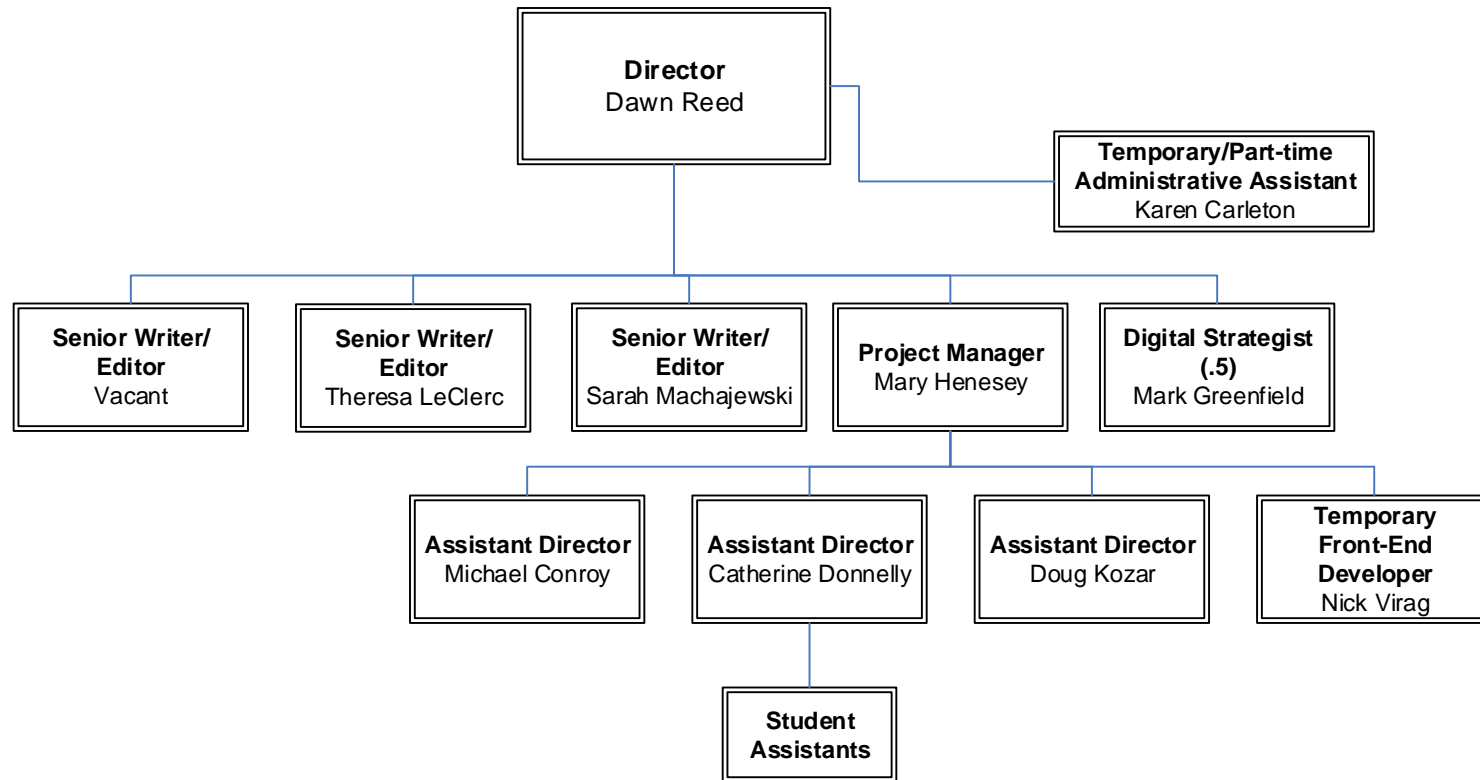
**Director**
Dawn Reed

**Temporary/Part-time Administrative Assistant**
Karen Carleton

**Senior Writer/ Editor**
Vacant

**Senior Writer/ Editor**
Theresa LeClerc

**Senior Writer/ Editor**
Sarah Machajewski

**Project Manager**
Mary Henesey

**Digital Strategist (.5)**
Mark Greenfield

**Assistant Director**
Michael Conroy

**Assistant Director**
Catherine Donnelly

**Assistant Director**
Doug Kozar

**Temporary Front-End Developer**
Nick Virag

**Student Assistants**